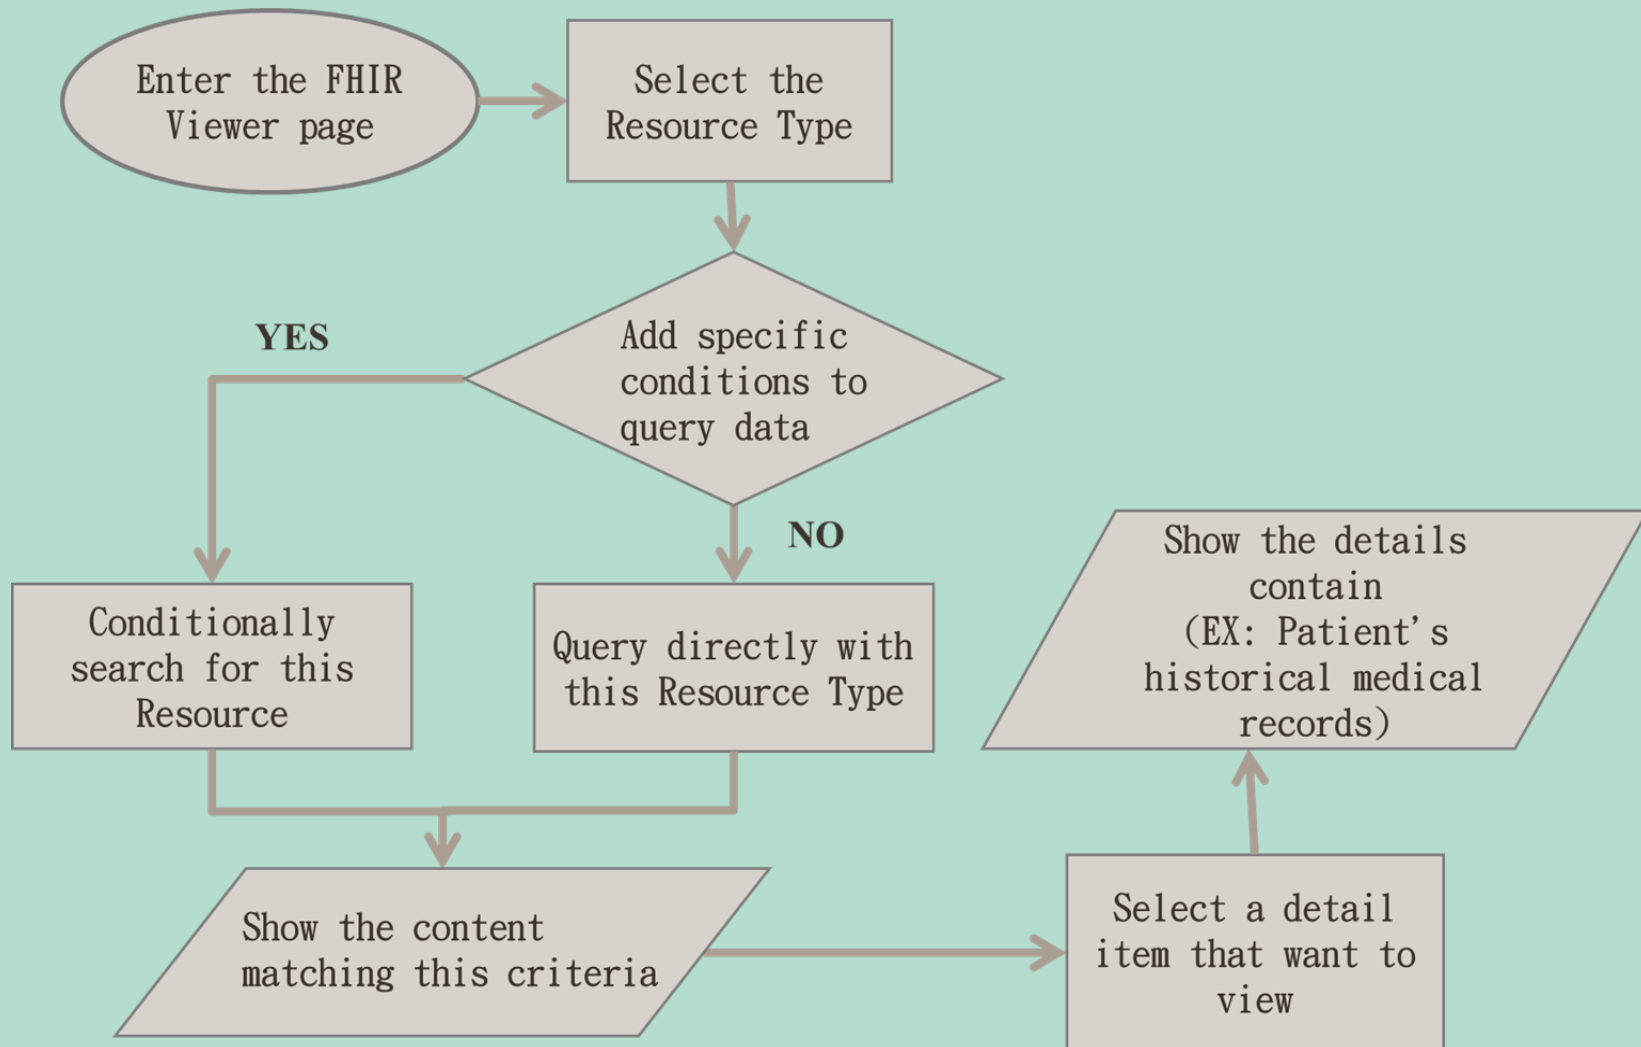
Enter the FHIR Viewer page

Select the Resource Type

Add specific conditions to query data

YES

NO

Conditionally search for this Resource

Query directly with this Resource Type

Show the details contain (EX: Patient's historical medical records)

Show the content matching this criteria

Select a detail item that want to view